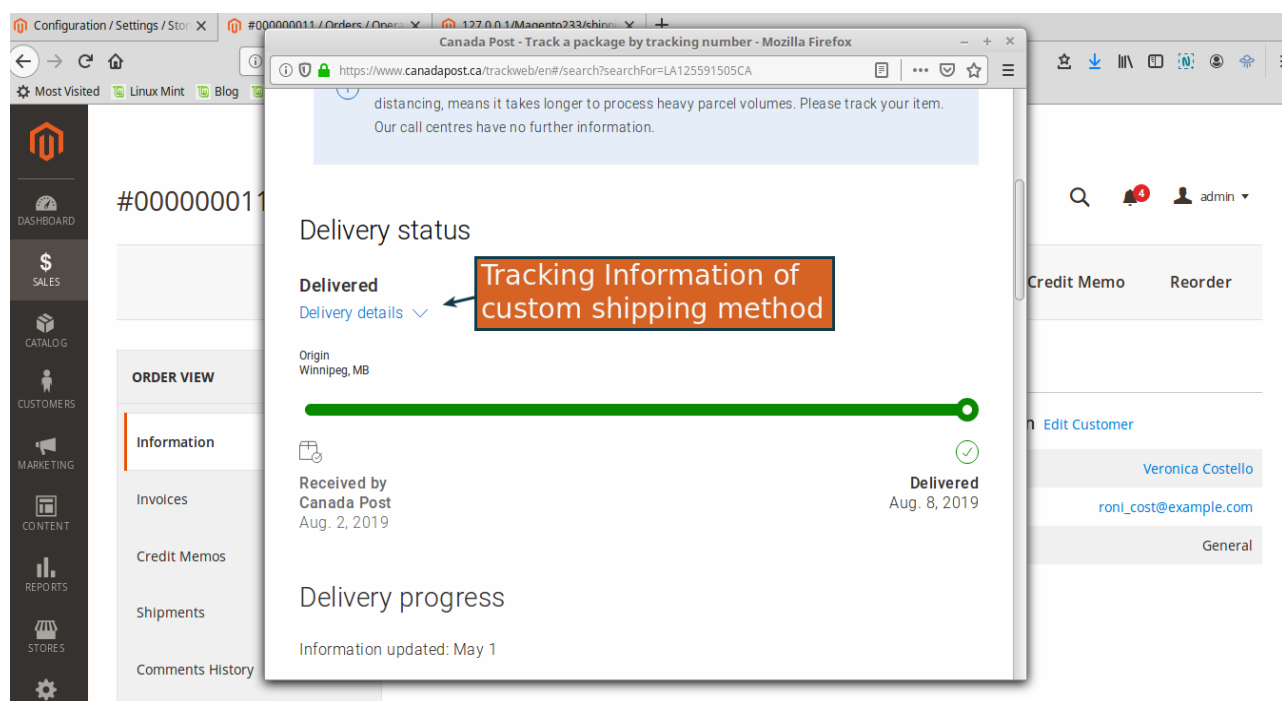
Configuration / Settings / Stor ×
#000000011 / Orders / Opera ×
127.0.0.1/Magento233/shipp ×
+

Most Visited
Linux Mint
Blog

Canada Post - Track a package by tracking number - Mozilla Firefox
https://www.canadapost.ca/trackweb/en#/search?searchFor=LA125591505CA

distancing, means it takes longer to process heavy parcel volumes. Please track your item. Our call centres have no further information.

Delivery status

Delivered
Delivery details

Tracking Information of custom shipping method

Origin
Winnipeg, MB

Received by Canada Post
Aug. 2, 2019

Delivered
Aug. 8, 2019

Delivery progress

Information updated: May 1

DASHBOARD
SALES
CATALOG
CUSTOMERS
MARKETING
CONTENT
REPORTS
STORES

#000000011

4
admin

Credit Memo
Reorder

ORDER VIEW
Information
Invoices
Credit Memos
Shipments
Comments History

n Edit Customer
Veronica Costello
roni_cost@example.com
General